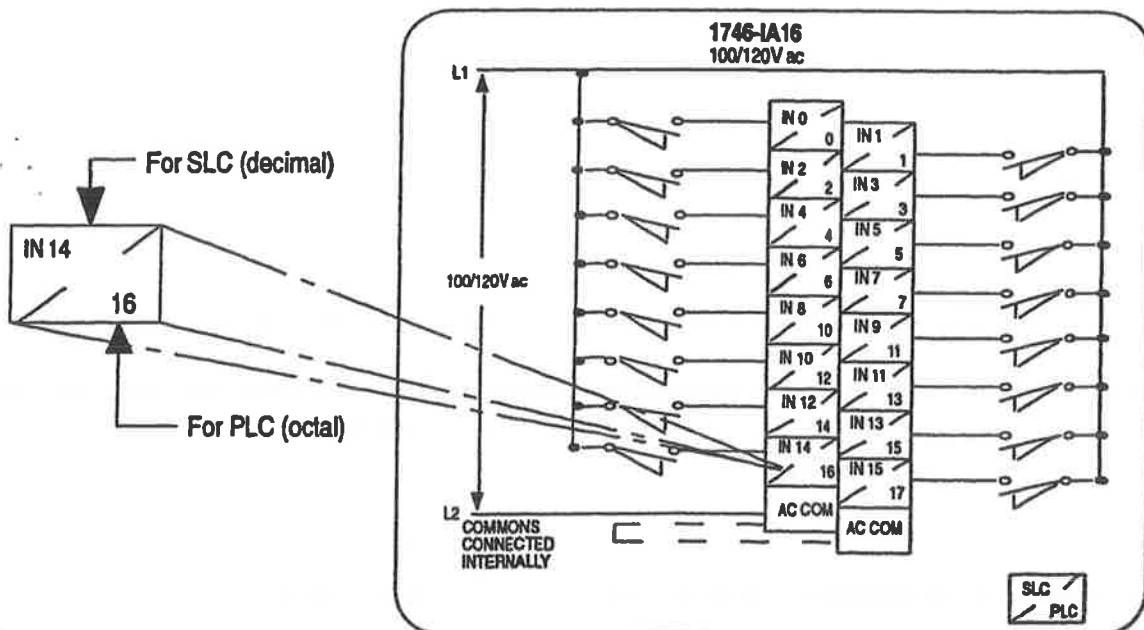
For SLC (decimal)

IN 14
16

For PLC (octal)

1746-IA16
100/120V ac

L1

100/120V ac

IN 0
0
IN 1
1
IN 2
2
IN 3
3
IN 4
4
IN 5
5
IN 6
6
IN 7
7
IN 8
10
IN 9
11
IN 10
12
IN 11
13
IN 12
14
IN 13
15
IN 14
16
IN 15
17
AC COM
AC COM

L2
COMMONS CONNECTED INTERNALLY

SLC
PLC